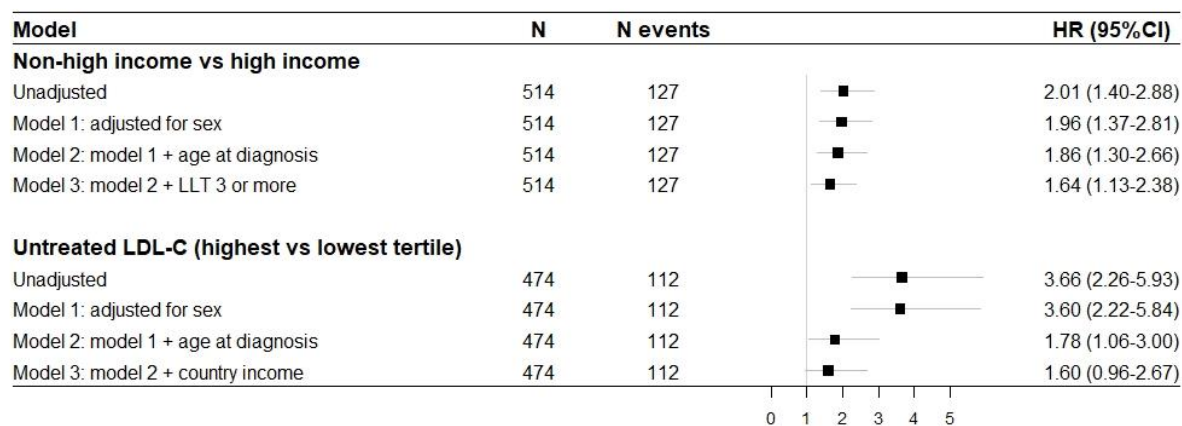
| Model | N | N events | HR (95%CI) |
|---|---|---|---|
| **Non-high income vs high income** | | | |
| Unadjusted | 514 | 127 | 2.01 (1.40-2.88) |
| Model 1: adjusted for sex | 514 | 127 | 1.96 (1.37-2.81) |
| Model 2: model 1 + age at diagnosis | 514 | 127 | 1.86 (1.30-2.66) |
| Model 3: model 2 + LLT 3 or more | 514 | 127 | 1.64 (1.13-2.38) |
| **Untreated LDL-C (highest vs lowest tertile)** | | | |
| Unadjusted | 474 | 112 | 3.66 (2.26-5.93) |
| Model 1: adjusted for sex | 474 | 112 | 3.60 (2.22-5.84) |
| Model 2: model 1 + age at diagnosis | 474 | 112 | 1.78 (1.06-3.00) |
| Model 3: model 2 + country income | 474 | 112 | 1.60 (0.96-2.67) |

0 1 2 3 4 5